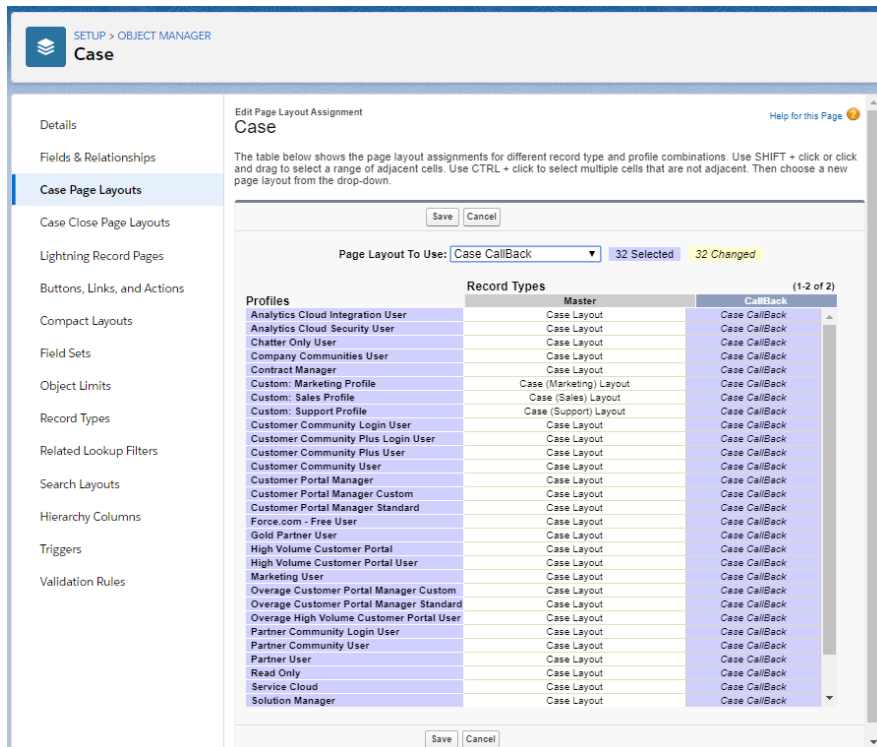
SETUP > OBJECT MANAGER
Case

Details
Fields & Relationships
Case Page Layouts
Case Close Page Layouts
Lightning Record Pages
Buttons, Links, and Actions
Compact Layouts
Field Sets
Object Limits
Record Types
Related Lookup Filters
Search Layouts
Hierarchy Columns
Triggers
Validation Rules

Edit Page Layout Assignment
Case

Help for this Page ?

The table below shows the page layout assignments for different record type and profile combinations. Use SHIFT + click or click and drag to select a range of adjacent cells. Use CTRL + click to select multiple cells that are not adjacent. Then choose a new page layout from the drop-down.

Save Cancel

Page Layout To Use: Case CallBack 32 Selected 32 Changed

Record Types (1-2 of 2)

| Profiles | Master | CallBack |
|---|---|---|
| Analytics Cloud Integration User | Case Layout | Case CallBack |
| Analytics Cloud Security User | Case Layout | Case CallBack |
| Chatter Only User | Case Layout | Case CallBack |
| Company Communities User | Case Layout | Case CallBack |
| Contract Manager | Case Layout | Case CallBack |
| Custom: Marketing Profile | Case (Marketing) Layout | Case CallBack |
| Custom: Sales Profile | Case (Sales) Layout | Case CallBack |
| Custom: Support Profile | Case (Support) Layout | Case CallBack |
| Customer Community Login User | Case Layout | Case CallBack |
| Customer Community Plus Login User | Case Layout | Case CallBack |
| Customer Community Plus User | Case Layout | Case CallBack |
| Customer Community User | Case Layout | Case CallBack |
| Customer Portal Manager | Case Layout | Case CallBack |
| Customer Portal Manager Custom | Case Layout | Case CallBack |
| Customer Portal Manager Standard | Case Layout | Case CallBack |
| Force.com - Free User | Case Layout | Case CallBack |
| Gold Partner User | Case Layout | Case CallBack |
| High Volume Customer Portal | Case Layout | Case CallBack |
| High Volume Customer Portal User | Case Layout | Case CallBack |
| Marketing User | Case Layout | Case CallBack |
| Overage Customer Portal Manager Custom | Case Layout | Case CallBack |
| Overage Customer Portal Manager Standard | Case Layout | Case CallBack |
| Overage High Volume Customer Portal User | Case Layout | Case CallBack |
| Partner Community Login User | Case Layout | Case CallBack |
| Partner Community User | Case Layout | Case CallBack |
| Partner User | Case Layout | Case CallBack |
| Read Only | Case Layout | Case CallBack |
| Service Cloud | Case Layout | Case CallBack |
| Solution Manager | Case Layout | Case CallBack |

Save Cancel